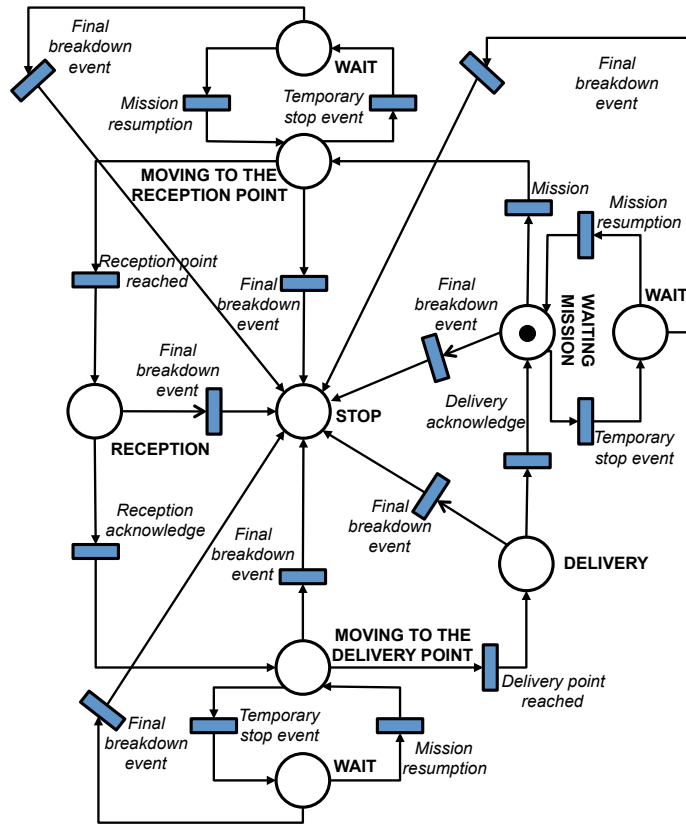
Final breakdown event

WAIT

Mission resumption

Temporary stop event

Final breakdown event

MOVING TO THE RECEPTION POINT

Mission

Mission resumption

Reception point reached

Final breakdown event

Final breakdown event

WAITING MISSION

WAIT

Final breakdown event

RECEPTION

STOP

Delivery acknowledge

Temporary stop event

Reception acknowledge

Final breakdown event

Final breakdown event

DELIVERY

MOVING TO THE DELIVERY POINT

Delivery point reached

Final breakdown event

Temporary stop event

Mission resumption

WAIT